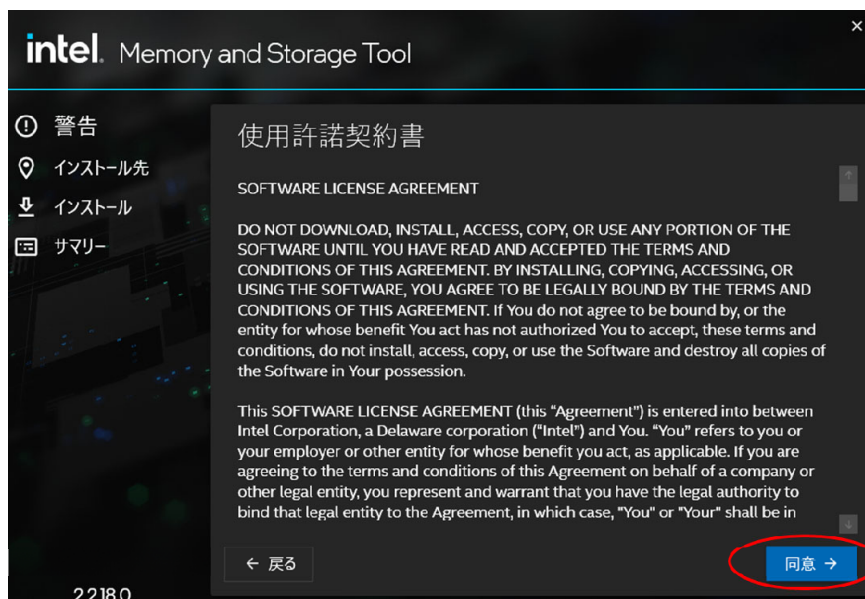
intel. Memory and Storage Tool

×

警告
インストール先
インストール
サマリー

使用許諾契約書

SOFTWARE LICENSE AGREEMENT

DO NOT DOWNLOAD, INSTALL, ACCESS, COPY, OR USE ANY PORTION OF THE SOFTWARE UNTIL YOU HAVE READ AND ACCEPTED THE TERMS AND CONDITIONS OF THIS AGREEMENT. BY INSTALLING, COPYING, ACCESSING, OR USING THE SOFTWARE, YOU AGREE TO BE LEGALLY BOUND BY THE TERMS AND CONDITIONS OF THIS AGREEMENT. If You do not agree to be bound by, or the entity for whose benefit You act has not authorized You to accept, these terms and conditions, do not install, access, copy, or use the Software and destroy all copies of the Software in Your possession.

This SOFTWARE LICENSE AGREEMENT (this "Agreement") is entered into between Intel Corporation, a Delaware corporation ("Intel") and You. "You" refers to you or your employer or other entity for whose benefit you act, as applicable. If you are agreeing to the terms and conditions of this Agreement on behalf of a company or other legal entity, you represent and warrant that you have the legal authority to bind that legal entity to the Agreement, in which case, "You" or "Your" shall be in

← 戻る

同意 →

2.2.18.0